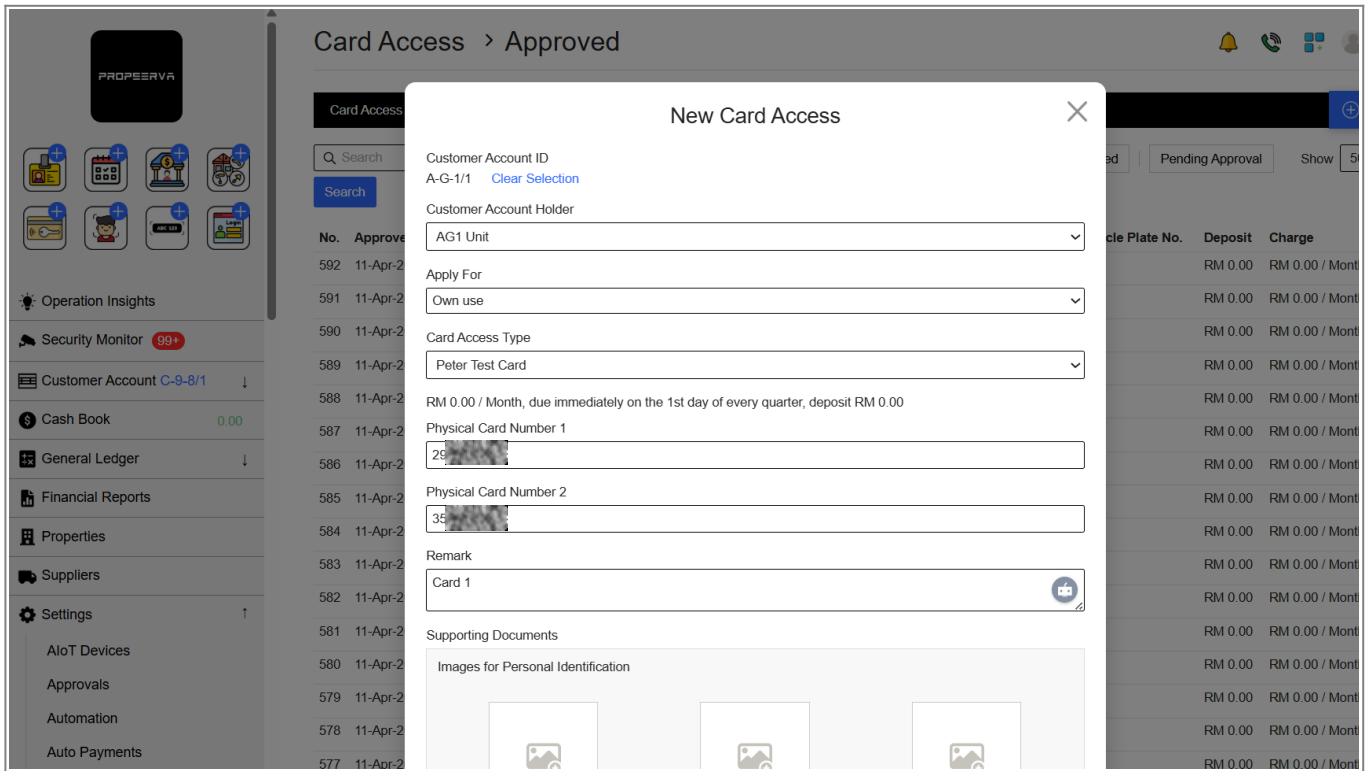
PROPSERVA

ABC 123

Login

Operation Insights

Security Monitor 99+

Customer Account C-9-8/1 ↓

Cash Book 0.00

General Ledger ↓

Financial Reports

Properties

Suppliers

Settings ↑

AIoT Devices

Approvals

Automation

Auto Payments

Card Access > Approved

Card Access

Search

Search

ed | Pending Approval | Show 5

| No. | Approve | cle Plate No. | Deposit | Charge |
|---|---|---|---|---|
| 592 | 11-Apr-2 | | RM 0.00 | RM 0.00 / Mont |
| 591 | 11-Apr-2 | | RM 0.00 | RM 0.00 / Mont |
| 590 | 11-Apr-2 | | RM 0.00 | RM 0.00 / Mont |
| 589 | 11-Apr-2 | | RM 0.00 | RM 0.00 / Mont |
| 588 | 11-Apr-2 | | RM 0.00 | RM 0.00 / Mont |
| 587 | 11-Apr-2 | | RM 0.00 | RM 0.00 / Mont |
| 586 | 11-Apr-2 | | RM 0.00 | RM 0.00 / Mont |
| 585 | 11-Apr-2 | | RM 0.00 | RM 0.00 / Mont |
| 584 | 11-Apr-2 | | RM 0.00 | RM 0.00 / Mont |
| 583 | 11-Apr-2 | | RM 0.00 | RM 0.00 / Mont |
| 582 | 11-Apr-2 | | RM 0.00 | RM 0.00 / Mont |
| 581 | 11-Apr-2 | | RM 0.00 | RM 0.00 / Mont |
| 580 | 11-Apr-2 | | RM 0.00 | RM 0.00 / Mont |
| 579 | 11-Apr-2 | | RM 0.00 | RM 0.00 / Mont |
| 578 | 11-Apr-2 | | RM 0.00 | RM 0.00 / Mont |
| 577 | 11-Apr-2 | | RM 0.00 | RM 0.00 / Mont |

New Card Access

Customer Account ID
A-G-1/1 Clear Selection

Customer Account Holder
AG1 Unit

Apply For
Own use

Card Access Type
Peter Test Card

RM 0.00 / Month, due immediately on the 1st day of every quarter, deposit RM 0.00

Physical Card Number 1
29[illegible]

Physical Card Number 2
35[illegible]

Remark
Card 1

Supporting Documents

Images for Personal Identification